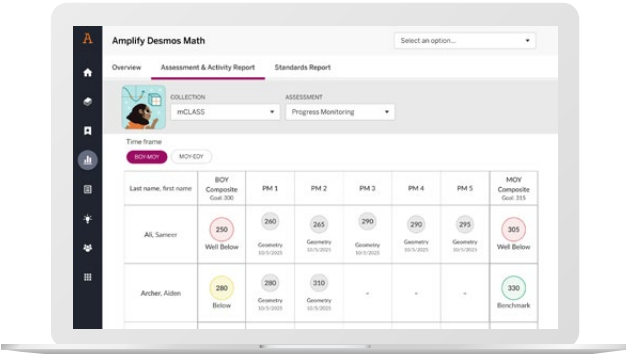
A

Amplify Desmos Math

Select an option...

Overview | Assessment & Activity Report | Standards Report

COLLECTION
mCLASS

ASSESSMENT
Progress Monitoring

Time frame
BOY-MOY | MOY-EOY

| Last name, first name | BOY Composite Goal: 300 | PM 1 | PM 2 | PM 3 | PM 4 | PM 5 | MOY Composite Goal: 315 |
|---|---|---|---|---|---|---|---|
| Ali, Sameer | 250 Well Below | 260 Geometry 10/5/2025 | 265 Geometry 10/5/2025 | 290 Geometry 10/5/2025 | 290 Geometry 10/5/2025 | 295 Geometry 10/5/2025 | 305 Well Below |
| Archer, Aiden | 280 Below | 280 Geometry 10/5/2025 | 310 Geometry 10/5/2025 | - | - | - | 330 Benchmark |